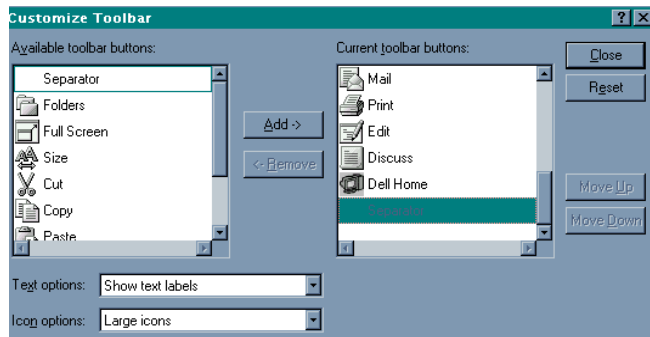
Customize Toolbar

?

Available toolbar buttons:

Separator
Folders
Full Screen
Size
Cut
Copy
Paste

Add ->

<- Remove

Current toolbar buttons:

Mail
Print
Edit
Discuss
Dell Home
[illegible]

Close

Reset

Move Up

Move Down

Text options: Show text labels

Icon options: Large icons